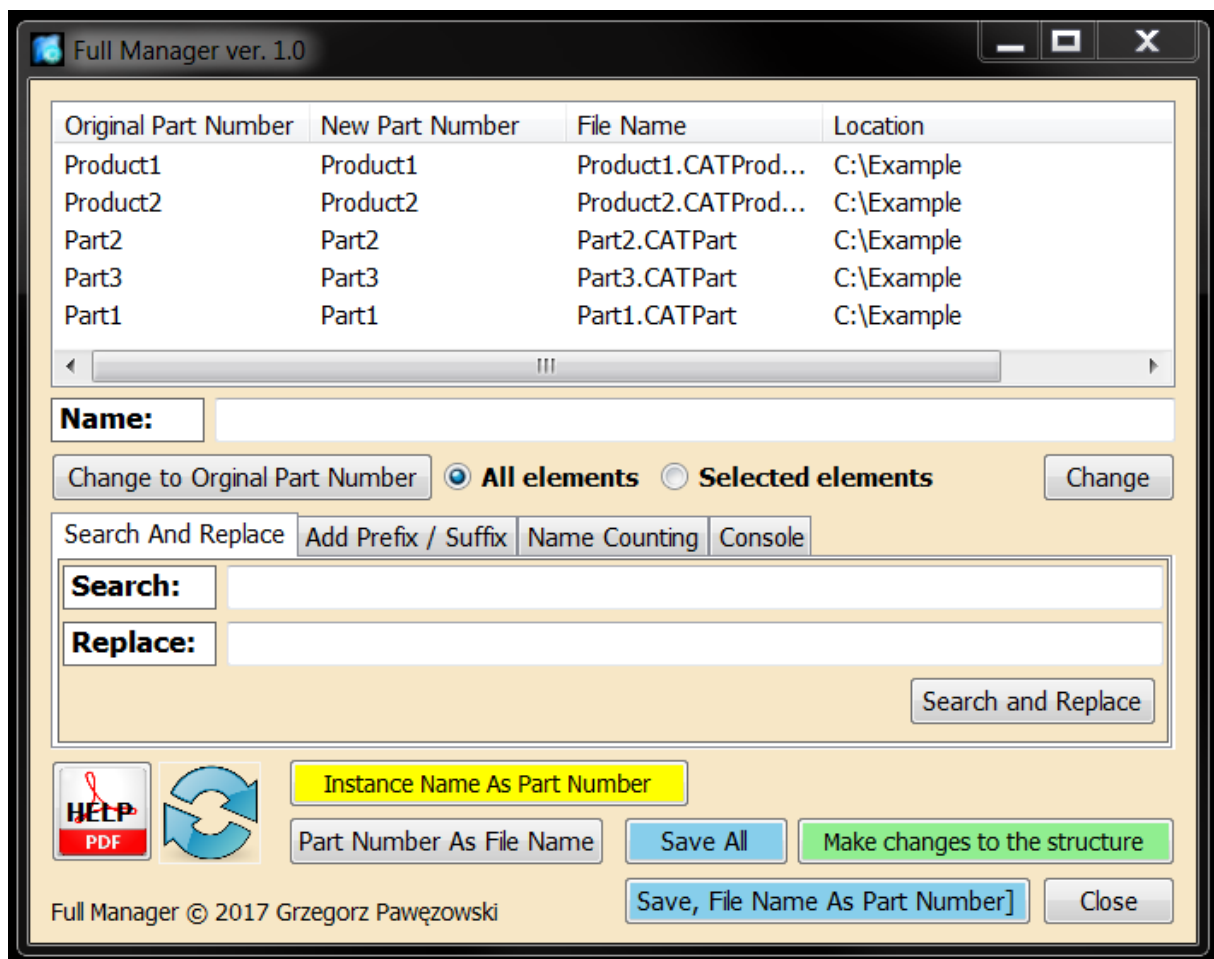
Full Manager ver. 1.0

| Original Part Number | New Part Number | File Name | Location |
|---|---|---|---|
| Product1 | Product1 | Product1.CATProd... | C:\Example |
| Product2 | Product2 | Product2.CATProd... | C:\Example |
| Part2 | Part2 | Part2.CATPart | C:\Example |
| Part3 | Part3 | Part3.CATPart | C:\Example |
| Part1 | Part1 | Part1.CATPart | C:\Example |

Name:

Change to Orginal Part Number
All elements
Selected elements
Change

Search And Replace
Add Prefix / Suffix
Name Counting
Console

Search:
Replace:
Search and Replace

HELP
PDF

Instance Name As Part Number
Part Number As File Name
Save All
Make changes to the structure
Save, File Name As Part Number]
Close

Full Manager © 2017 Grzegorz Pawęzowski